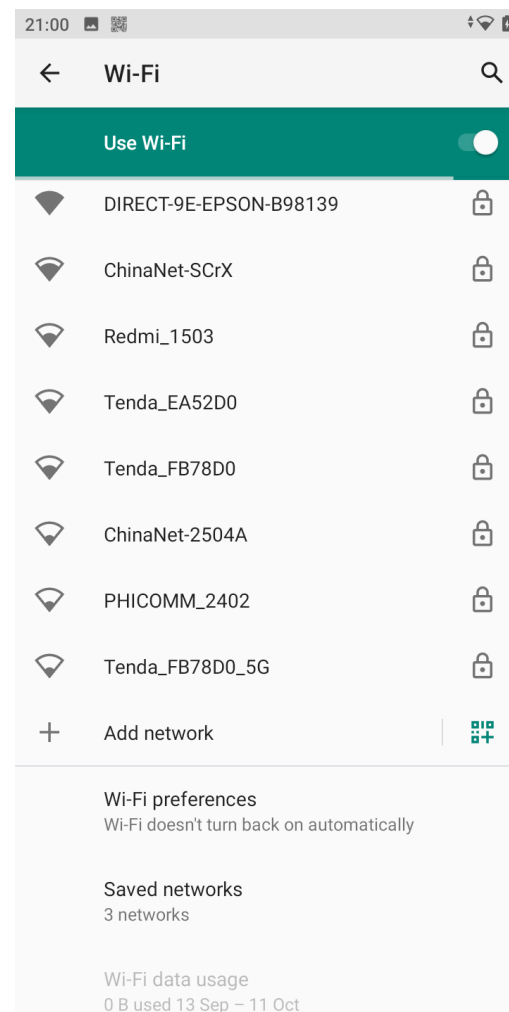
21:00

Wi-Fi

Use Wi-Fi

DIRECT-9E-EPSON-B98139

ChinaNet-SCrX

Redmi_1503

Tenda_EA52D0

Tenda_FB78D0

ChinaNet-2504A

PHICOMM_2402

Tenda_FB78D0_5G

Add network

Wi-Fi preferences
Wi-Fi doesn't turn back on automatically

Saved networks
3 networks

Wi-Fi data usage
0 B used 13 Sep – 11 Oct